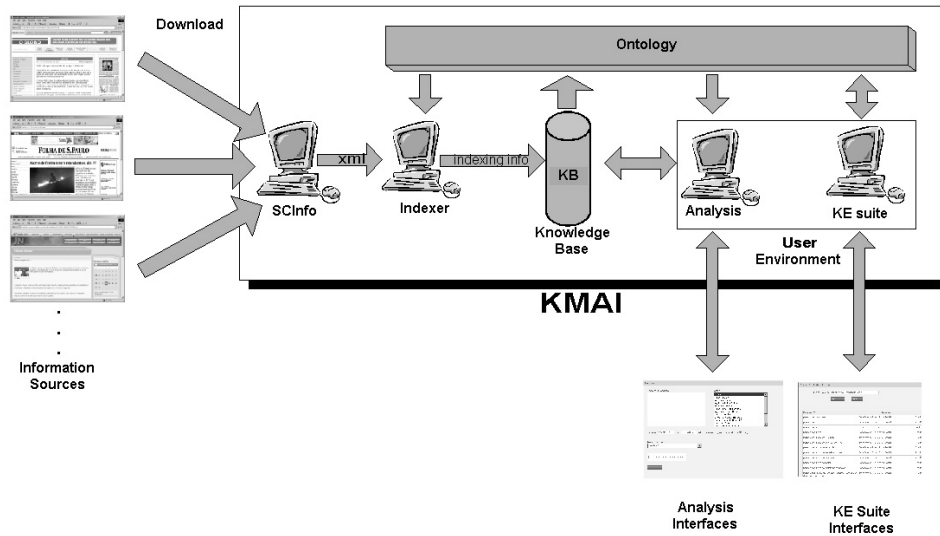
Download

Ontology

FOLHA DE S.PAULO

xml

Indexing info

KB

SCInfo

Indexer

Knowledge Base

Analysis

KE suite

User Environment

KMAI

.
.
.
Information Sources

Analysis Interfaces

KE Suite Interfaces